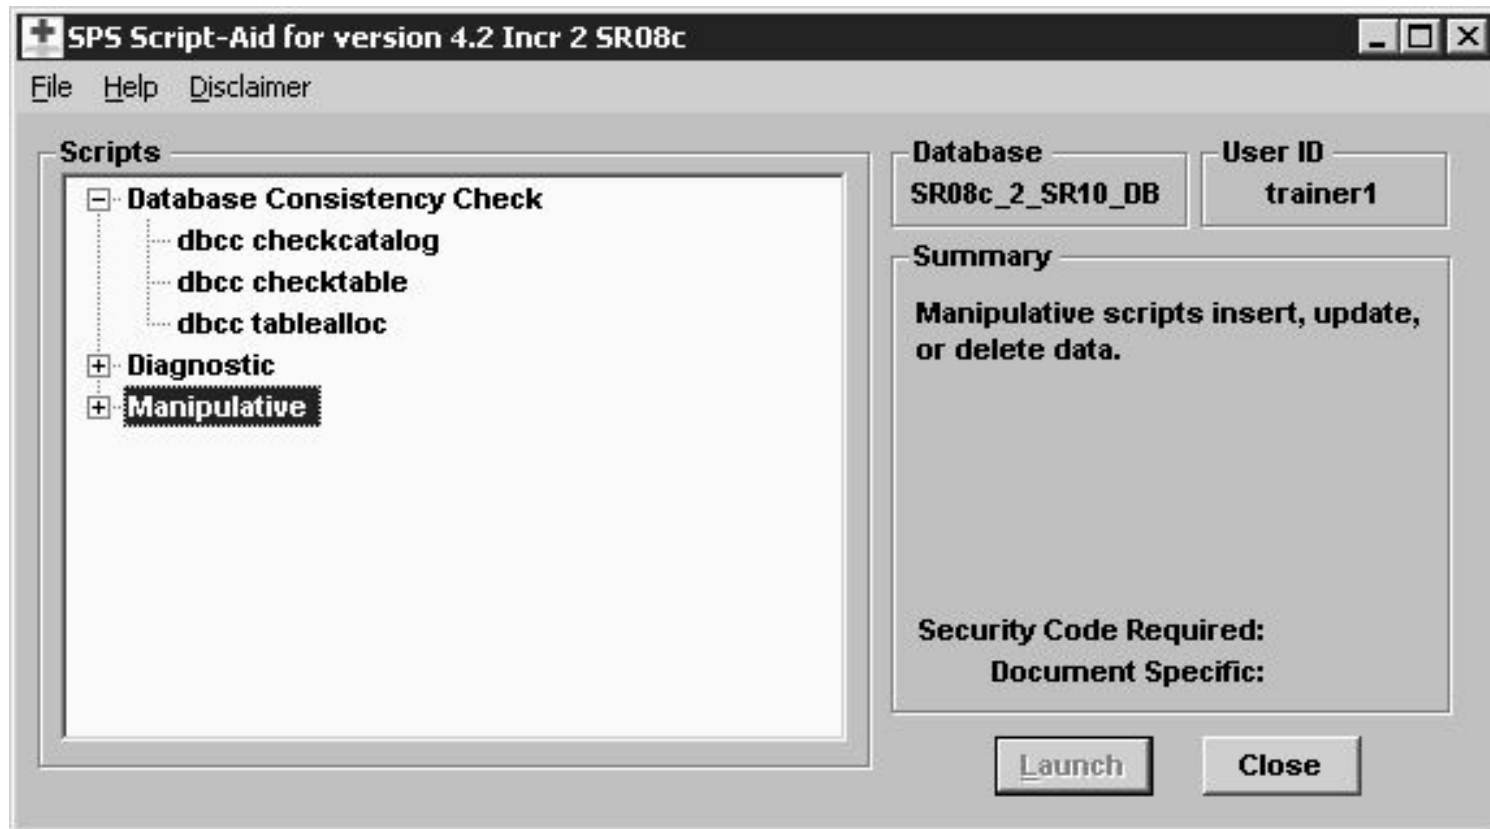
SPS Script-Aid for version 4.2 Incr 2 SR08c

File Help Disclaimer

Scripts

Database Consistency Check
dbcc checkcatalog
dbcc checktable
dbcc tablealloc
Diagnostic
Manipulative

Database
SR08c_2_SR10_DB

User ID
trainer1

Summary
Manipulative scripts insert, update, or delete data.

Security Code Required:
Document Specific:

Launch

Close